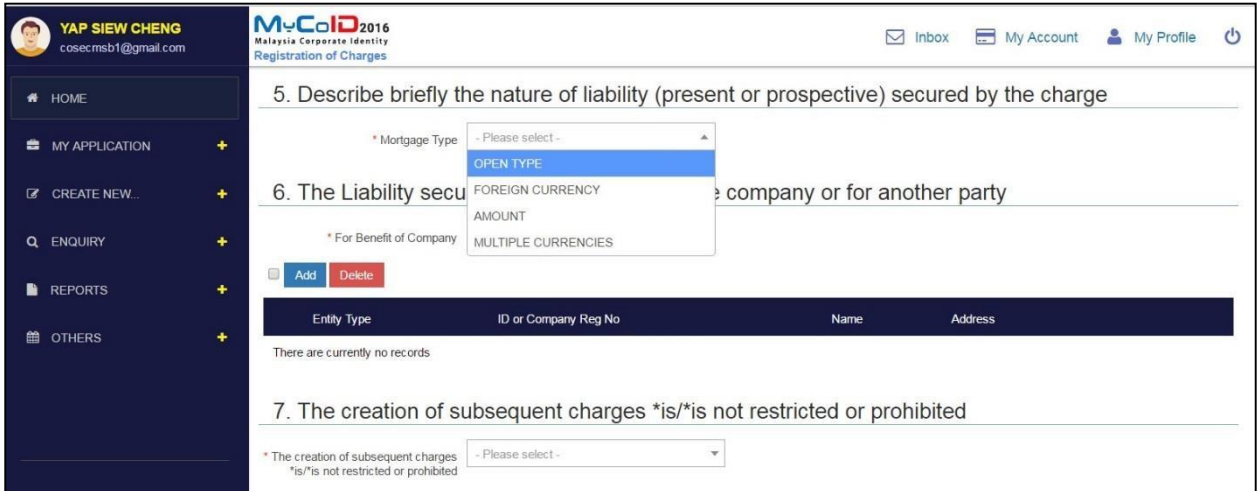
YAP SIEW CHENG
cosecmsb1@gmail.com

MyCoID2016
Malaysia Corporate Identity
Registration of Charges

Inbox My Account My Profile

HOME

MY APPLICATION +

CREATE NEW... +

ENQUIRY +

REPORTS +

OTHERS +

5. Describe briefly the nature of liability (present or prospective) secured by the charge

* Mortgage Type - Please select -

OPEN TYPE
FOREIGN CURRENCY
AMOUNT
MULTIPLE CURRENCIES

6. The Liability secu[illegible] company or for another party

* For Benefit of Company

Add Delete

| Entity Type | ID or Company Reg No | Name | Address |
|---|---|---|---|

There are currently no records

7. The creation of subsequent charges *is/*is not restricted or prohibited

* The creation of subsequent charges *is/*is not restricted or prohibited - Please select -